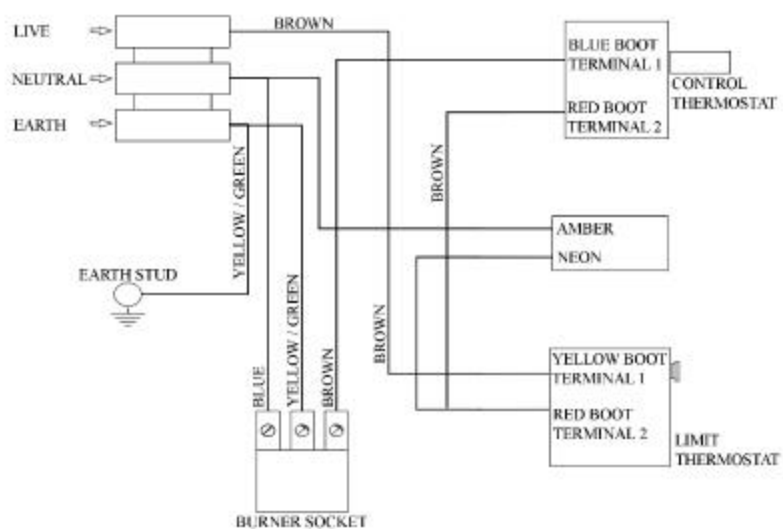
LIVE

NEUTRAL

EARTH

BROWN

BLUE BOOT
TERMINAL 1

CONTROL
THERMOSTAT

RED BOOT
TERMINAL 2

BROWN

YELLOW / GREEN

AMBER

NEON

EARTH STUD

YELLOW / GREEN

BROWN

BLUE

BROWN

YELLOW BOOT
TERMINAL 1

RED BOOT
TERMINAL 2

LIMIT
THERMOSTAT

BURNER SOCKET